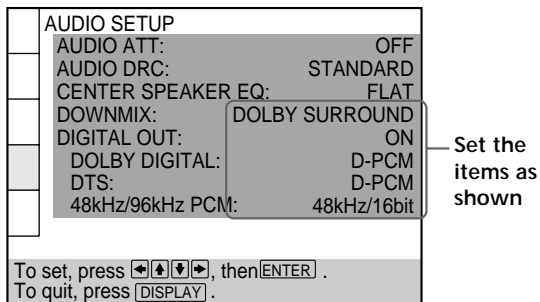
AUDIO SETUP

| | |
|---|---|
| AUDIO ATT: | OFF |
| AUDIO DRC: | STANDARD |
| CENTER SPEAKER EQ: | FLAT |
| DOWNMIX: | DOLBY SURROUND |
| DIGITAL OUT: | ON |
| DOLBY DIGITAL: | D-PCM |
| DTS: | D-PCM |
| 48kHz/96kHz PCM: | 48kHz/16bit |

Set the items as shown

To set, press ←↑↓→, then ENTER .
To quit, press DISPLAY .